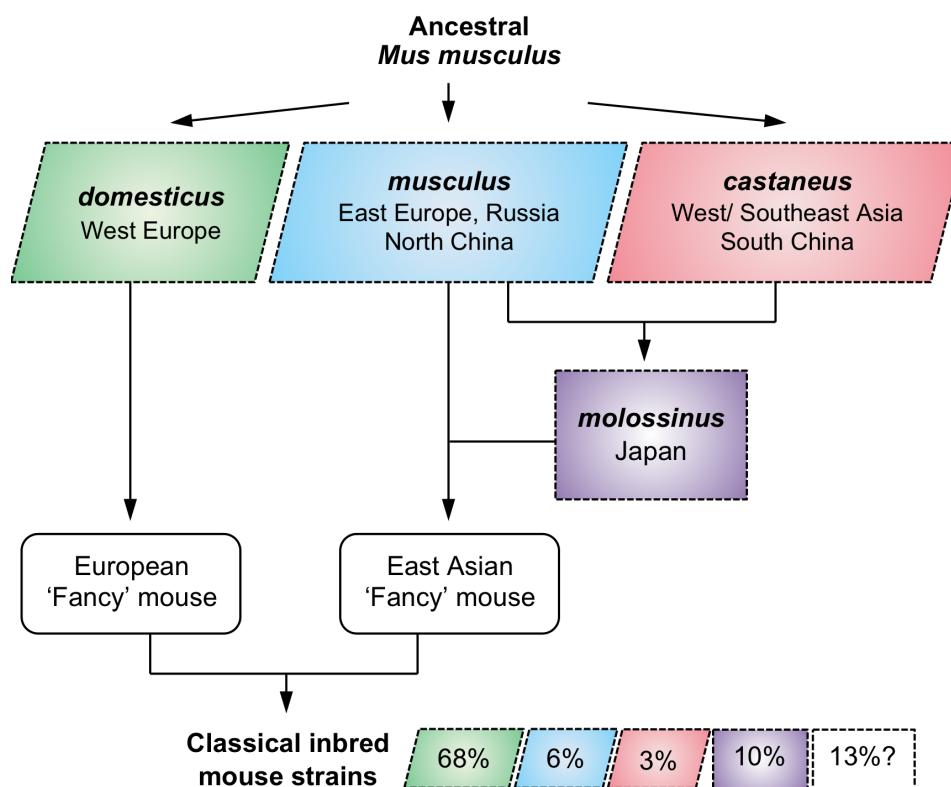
Ancestral
*Mus musculus*

*domesticus*
West Europe

*musculus*
East Europe, Russia
North China

*castaneus*
West/ Southeast Asia
South China

*molossinus*
Japan

European
'Fancy' mouse

East Asian
'Fancy' mouse

Classical inbred mouse strains

68%

6%

3%

10%

13%?